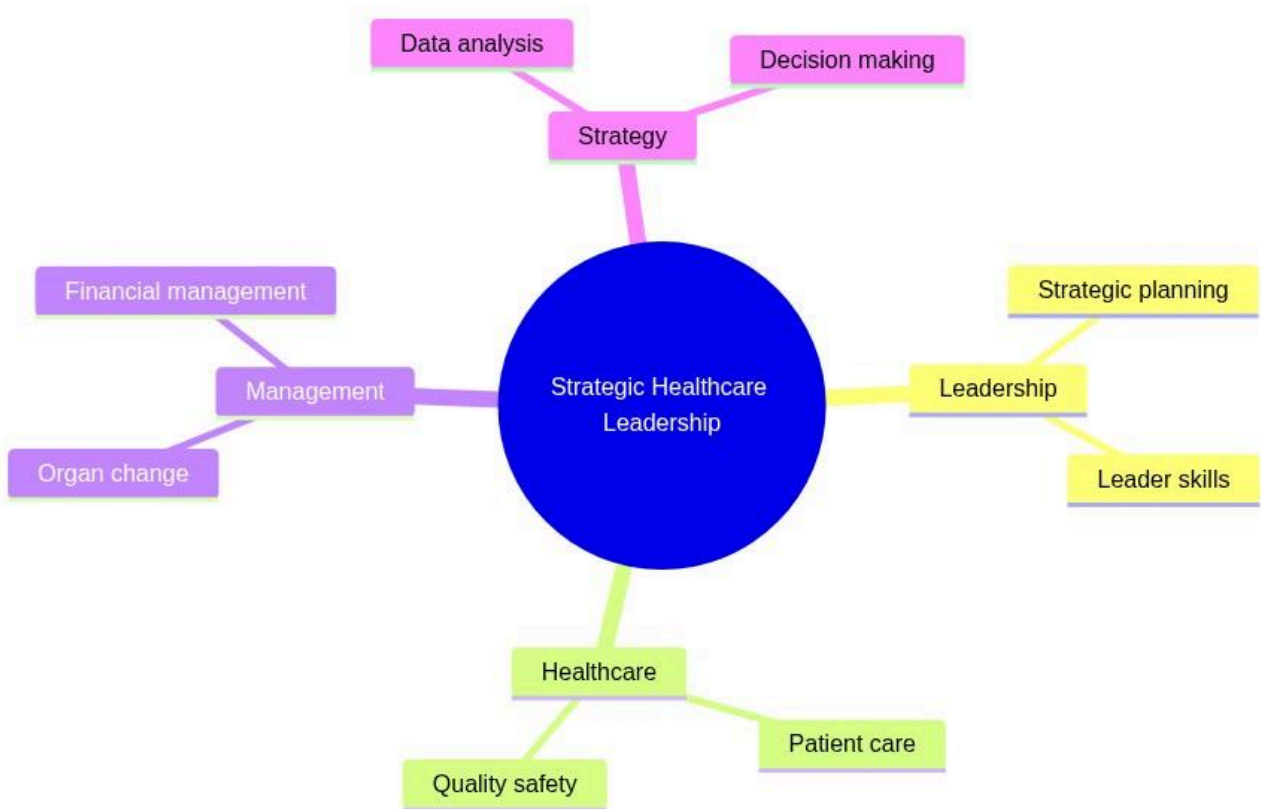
Strategic Healthcare Leadership

Strategy

Data analysis

Decision making

Leadership

Strategic planning

Leader skills

Healthcare

Patient care

Quality safety

Management

Financial management

Organ change